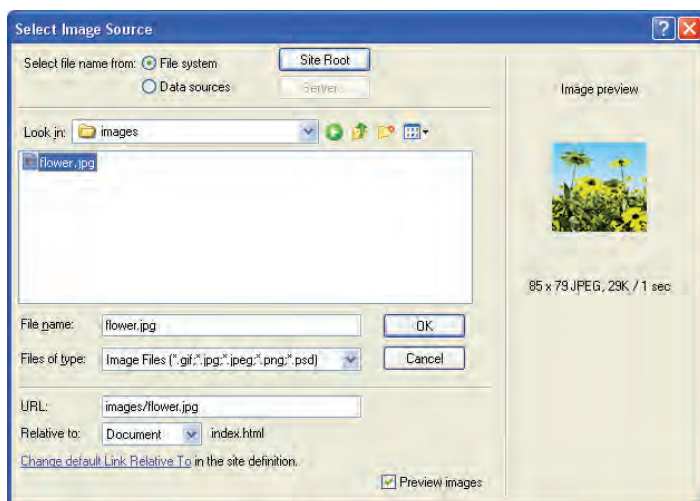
Select Image Source

Select file name from: File system
Data sources

Site Root
Server

Image preview

Look in: images

flower.jpg

85 x 79 JPEG, 29K / 1 sec

File name: flower.jpg
OK

Files of type: Image Files (*.gif;*.jpg;*.jpeg;*.png;*.psd)
Cancel

URL: images/flower.jpg

Relative to: Document index.html

Change default Link Relative To in the site definition.

Preview images